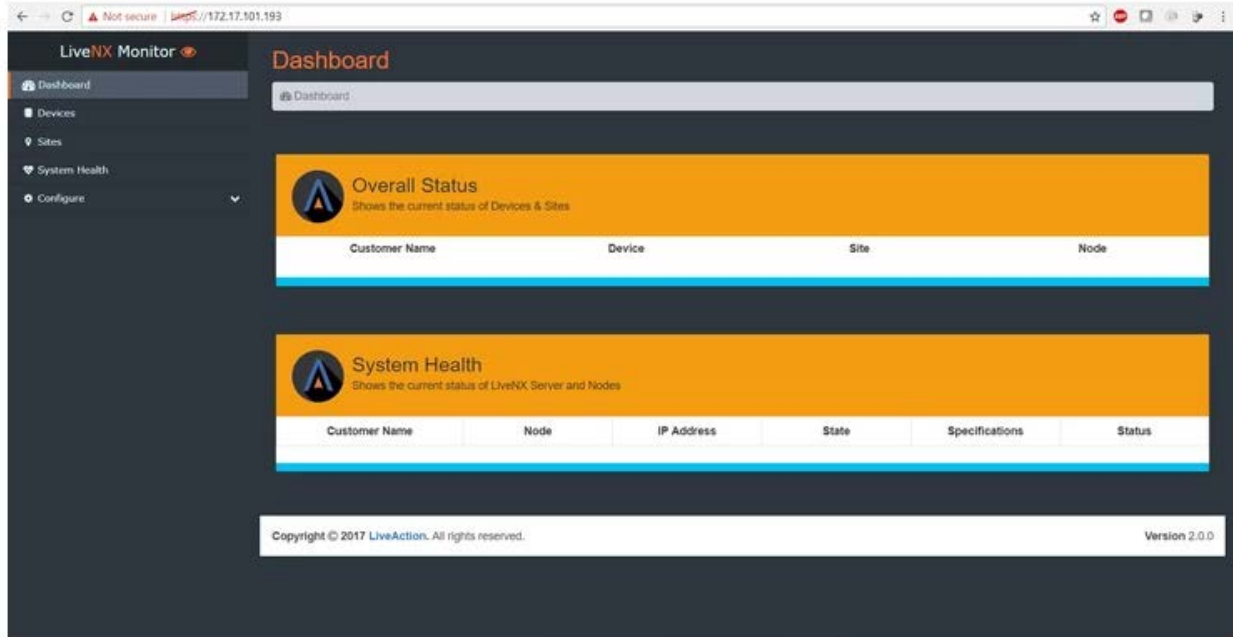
Not secure https://172.17.101.193

LiveNX Monitor

Dashboard
Devices
Sites
System Health
Configure

Dashboard

Dashboard

Overall Status
Shows the current status of Devices & Sites

| Customer Name | Device | Site | Node |
|---|---|---|---|

System Health
Shows the current status of LiveNX Server and Nodes

| Customer Name | Node | IP Address | State | Specifications | Status |
|---|---|---|---|---|---|

Copyright © 2017 LiveAction. All rights reserved.

Version 2.0.0